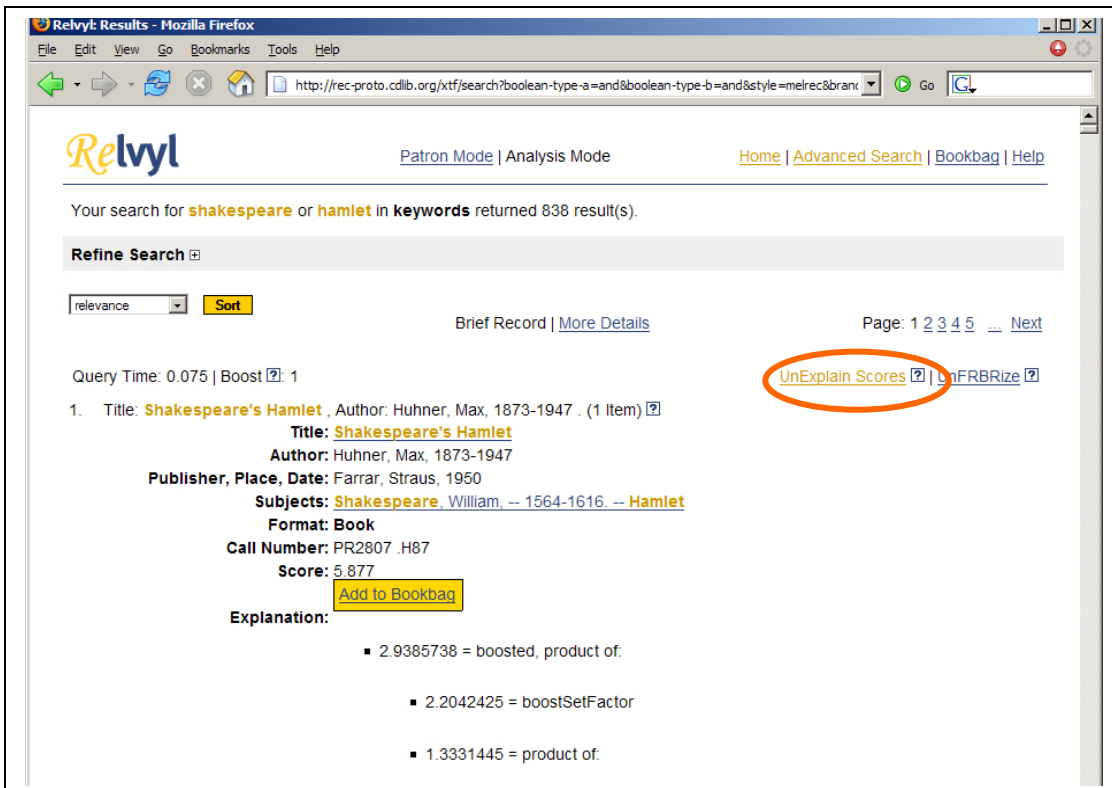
Relvyl: Results - Mozilla Firefox

File Edit View Go Bookmarks Tools Help

http://rec-proto.cdlib.org/xtf/search?boolean-type-a=and&boolean-type-b=and&style=melrec&branc

Go

G

Relvyl

Patron Mode | Analysis Mode

Home | Advanced Search | Bookbag | Help

Your search for shakespeare or hamlet in keywords returned 838 result(s).

Refine Search ⊞

relevance

Sort

Brief Record | More Details

Page: 1 2 3 4 5 ... Next

Query Time: 0.075 | Boost ?: 1

UnExplain Scores ? | UnFRBRize ?

1. Title: Shakespeare's Hamlet , Author: Huhner, Max, 1873-1947 . (1 Item) ?

Title: Shakespeare's Hamlet

Author: Huhner, Max, 1873-1947

Publisher, Place, Date: Farrar, Straus, 1950

Subjects: Shakespeare, William, -- 1564-1616. -- Hamlet

Format: Book

Call Number: PR2807 .H87

Score: 5.877

Add to Bookbag

Explanation:

- 2.9385738 = boosted, product of:

- 2.2042425 = boostSetFactor

- 1.3331445 = product of: